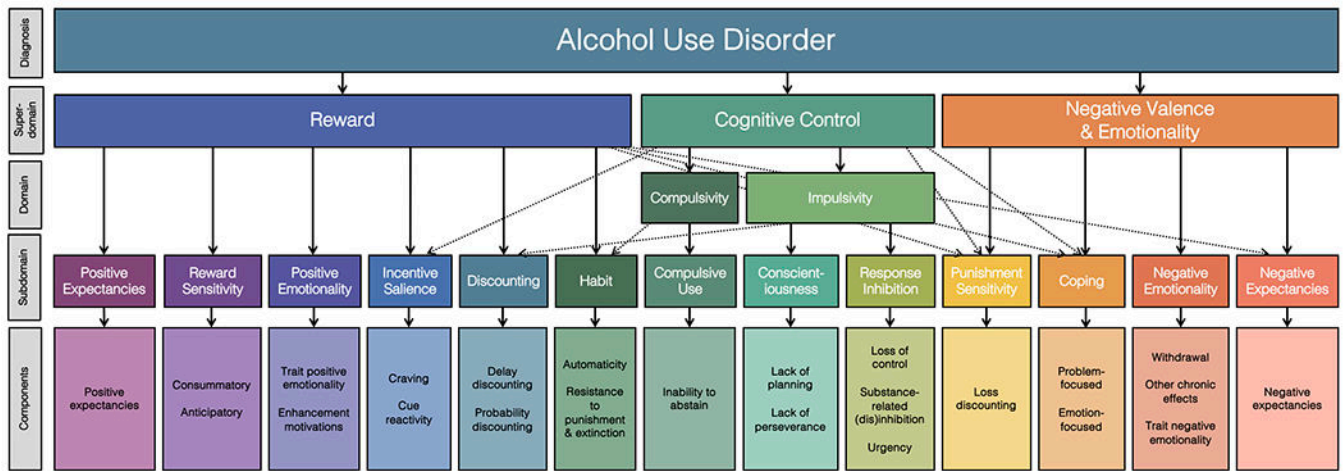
Diagnosis

Alcohol Use Disorder

Super-domain

Reward

Cognitive Control

Negative Valence & Emotionality

Domain

Compulsivity

Impulsivity

Subdomain

Positive Expectancies

Reward Sensitivity

Positive Emotionality

Incentive Salience

Discounting

Habit

Compulsive Use

Conscientiousness

Response Inhibition

Punishment Sensitivity

Coping

Negative Emotionality

Negative Expectancies

Components

Positive expectancies

Consummatory

Anticipatory

Trait positive emotionality

Enhancement motivations

Craving

Cue reactivity

Delay discounting

Probability discounting

Automaticity

Resistance to punishment & extinction

Inability to abstain

Lack of planning

Lack of perseverance

Loss of control

Substance-related (dis)inhibition

Urgency

Loss discounting

Problem-focused

Emotion-focused

Withdrawal

Other chronic effects

Trait negative emotionality

Negative expectancies